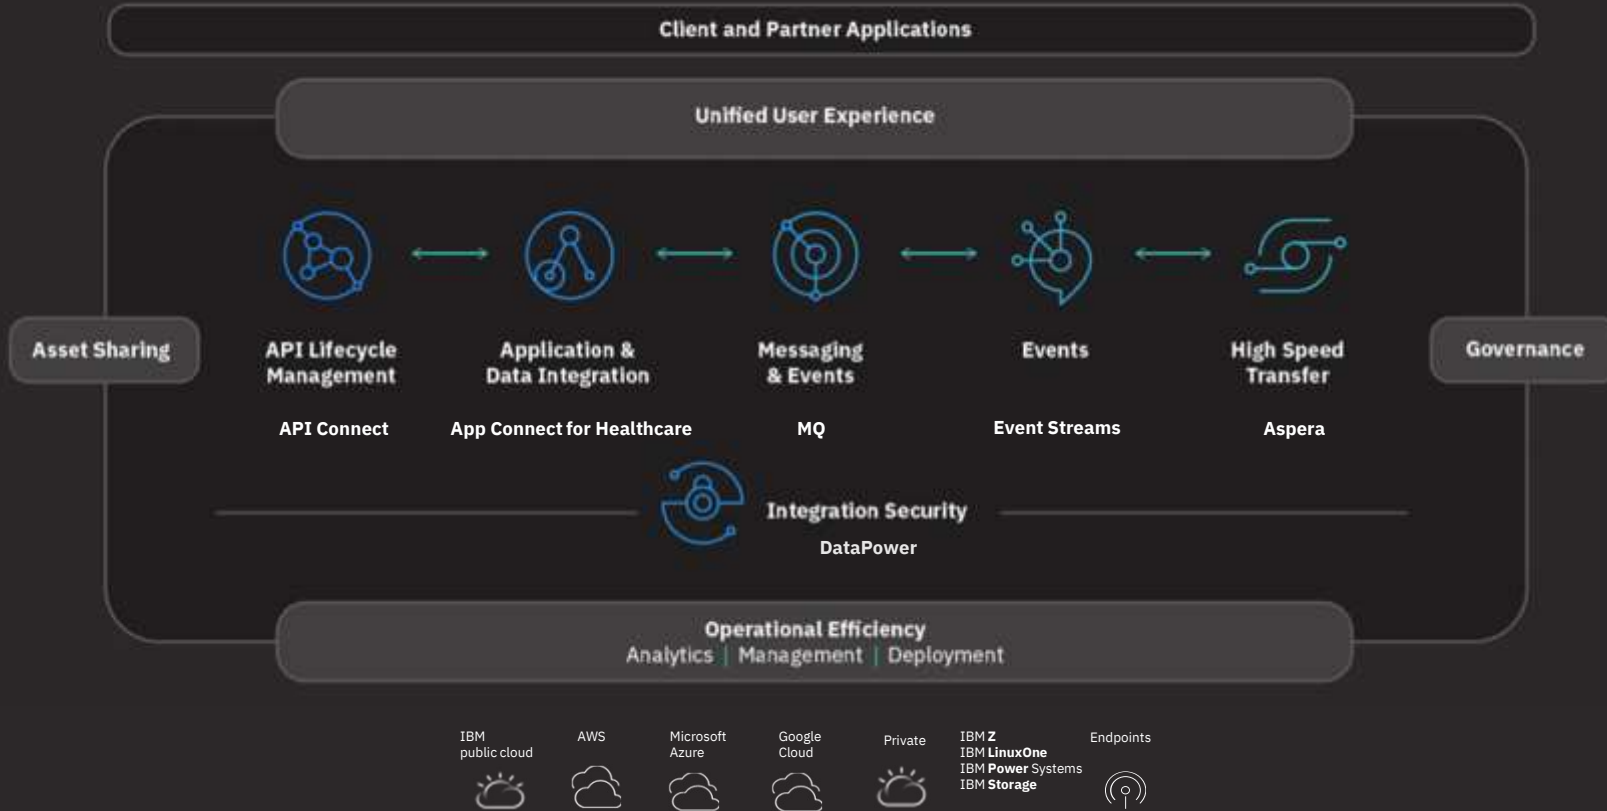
Client and Partner Applications

Unified User Experience

Asset Sharing

API Lifecycle Management

API Connect

Application & Data Integration

App Connect for Healthcare

Messaging & Events

MQ

Events

Event Streams

High Speed Transfer

Aspera

Governance

Integration Security

DataPower

Operational Efficiency

Analytics | Management | Deployment

IBM public cloud

AWS

Microsoft Azure

Google Cloud

Private

IBM Z
IBM LinuxOne
IBM Power Systems
IBM Storage

Endpoints